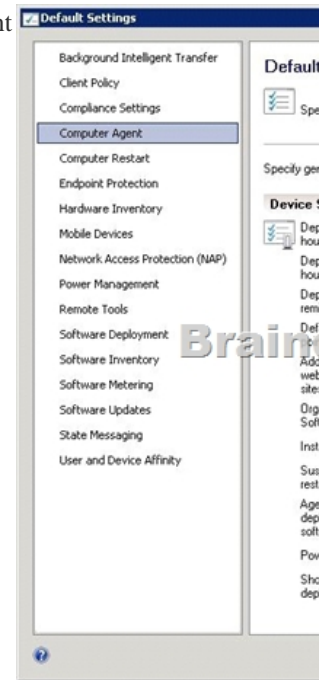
nt

Default Settings

Background Intelligent Transfer
Client Policy
Compliance Settings
Computer Agent
Computer Restart
Endpoint Protection
Hardware Inventory
Mobile Devices
Network Access Protection (NAP)
Power Management
Remote Tools
Software Deployment
Software Inventory
Software Metering
Software Updates
State Messaging
User and Device Affinity

Default

Spe

Specify ger

Device S

Dep hou

Dep hou

Dep rem

Def

Add web sites

Org Sof

Inst

Sus rest

Age dep soft

Pow

Sho dep

Brain